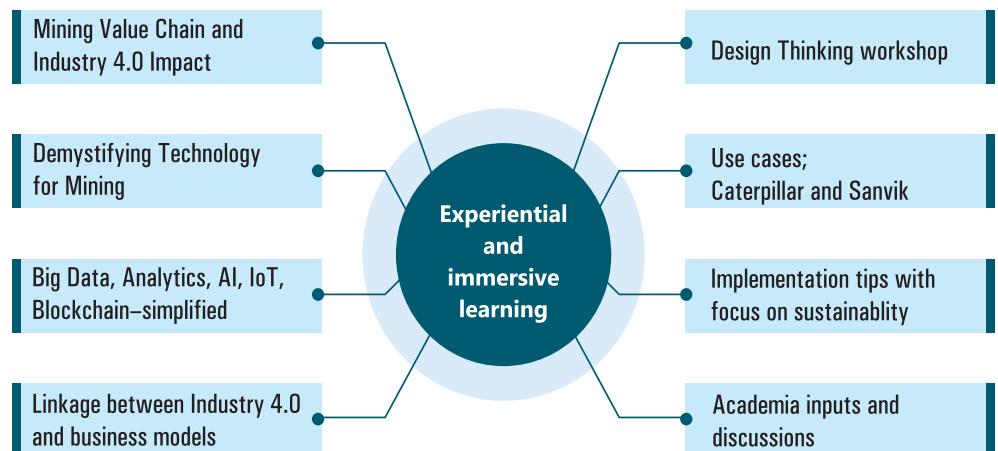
Mining Value Chain and Industry 4.0 Impact

Demystifying Technology for Mining

Big Data, Analytics, AI, IoT, Blockchain–simplified

Linkage between Industry 4.0 and business models

Experiential and immersive learning

Design Thinking workshop

Use cases; Caterpillar and Sanvik

Implementation tips with focus on sustainablity

Academia inputs and discussions